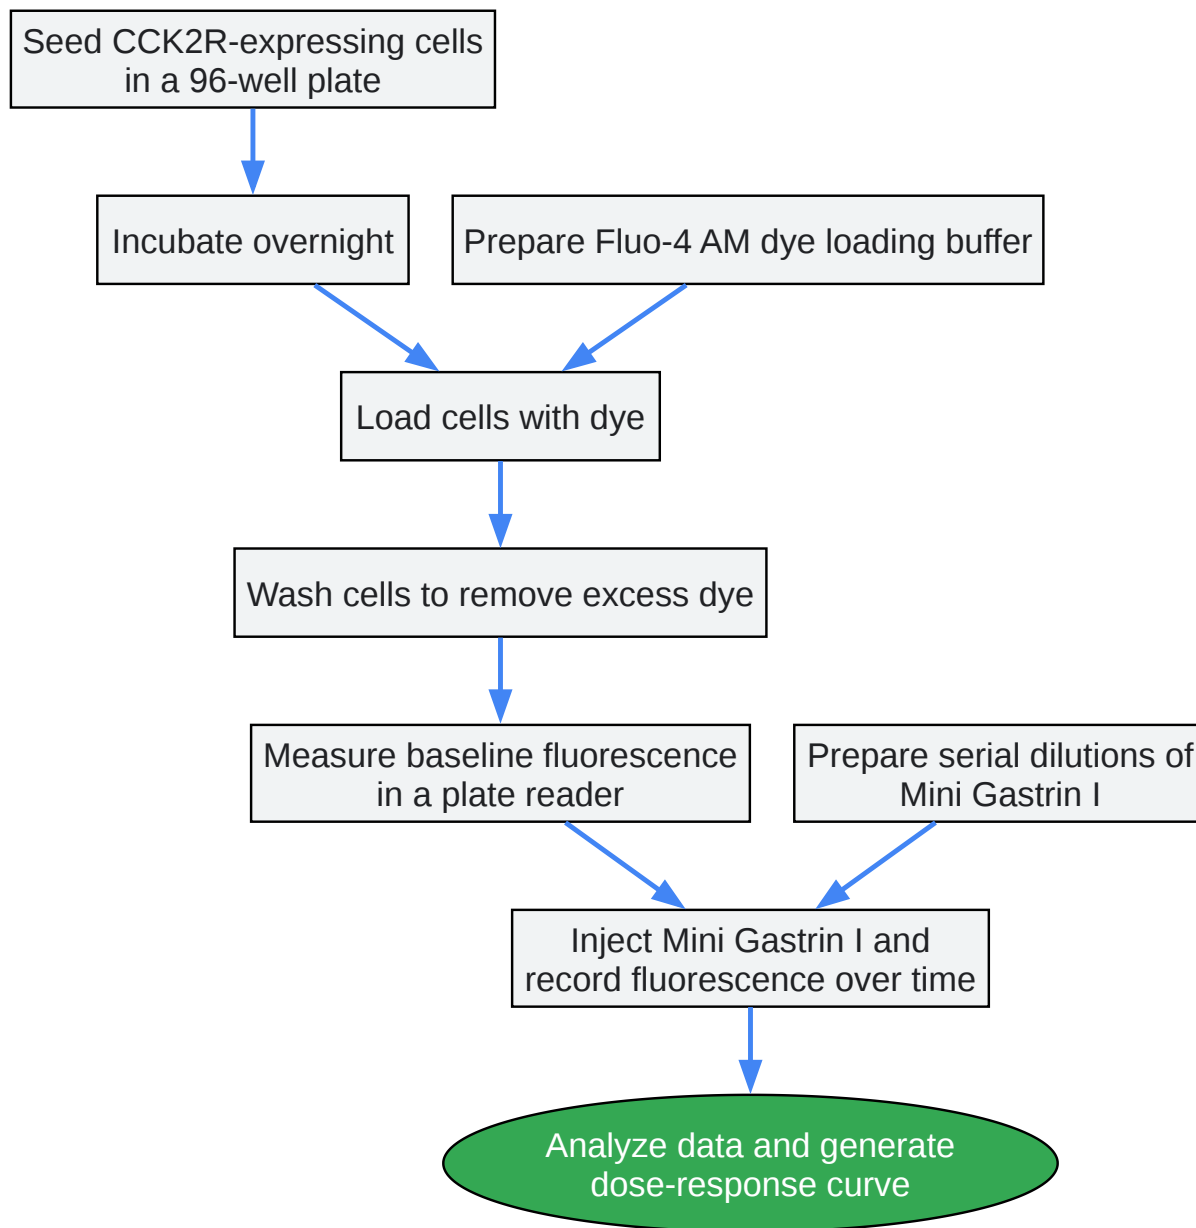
Seed CCK2R-expressing cells in a 96-well plate

Incubate overnight

Prepare Fluo-4 AM dye loading buffer

Load cells with dye

Wash cells to remove excess dye

Measure baseline fluorescence in a plate reader

Prepare serial dilutions of Mini Gastrin I

Inject Mini Gastrin I and record fluorescence over time

Analyze data and generate dose-response curve